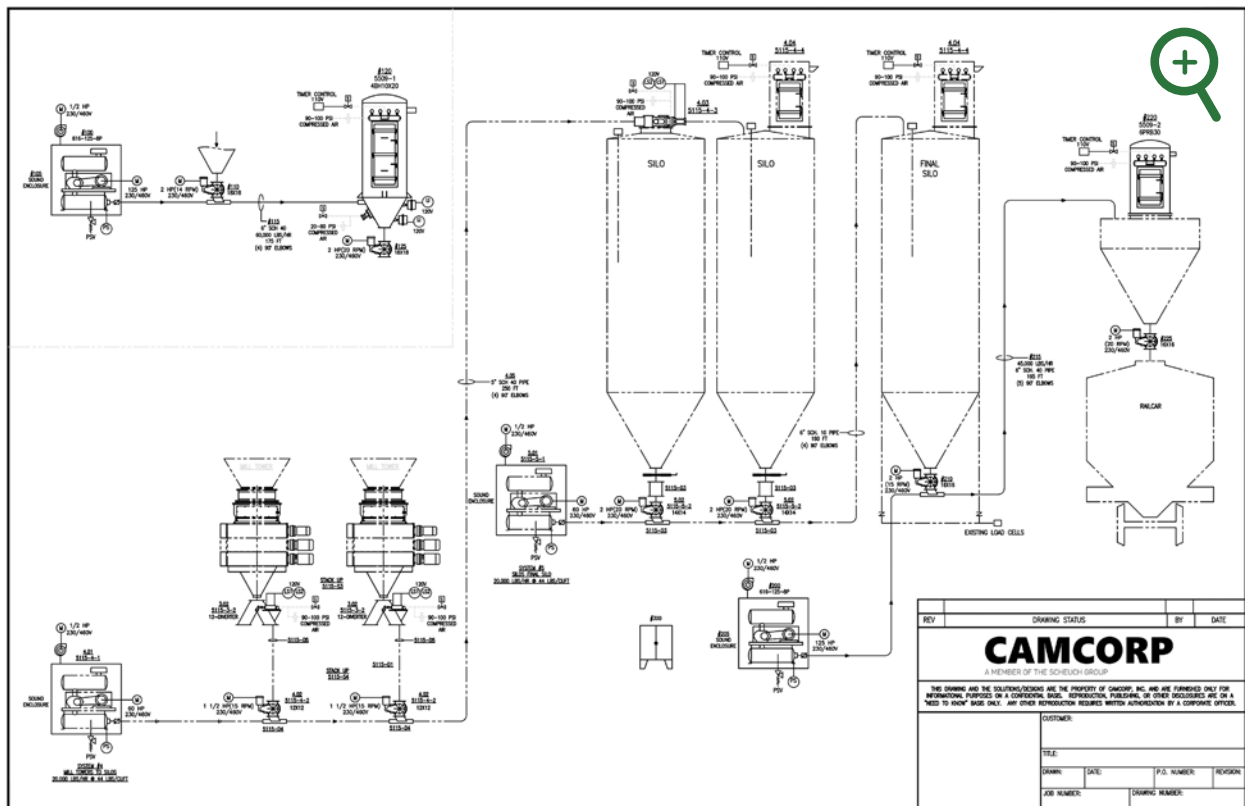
SILO

SILO

FINAL SILO

RAILCAR

TIMER CONTROL 110V

90-100 PSI COMPRESSED AIR

1/2 HP 230/460V

SOUND ENCLOSURE

125 HP 230/460V

PSV

2 HP(14 RPM) 230/460V

6" SCH 40 60,000 LBS/HR 175 FT (4) 90° ELBOWS

20-80 PSI COMPRESSED AIR

2 HP(30 RPM) 230/460V

16X18

5" SCH 40 PIPE 250 FT (4) 90° ELBOWS

6" SCH. 10 PIPE 180 FT (4) 90° ELBOWS

45,000 LBS/HR 6" SCH. 40 PIPE 165 FT (5) 90° ELBOWS

2 HP (20 RPM) 230/460V

2 HP(20 RPM) 230/460V

2 HP (15 RPM) 230/460V

14X14

EXISTING LOAD CELLS

60 HP 230/460V

SYSTEM #1 MILL TOWERS TO SILOS 20,000 LBS/HR @ 64 LBS/CUFT

SYSTEM #2 SILOS TO FINAL SILO 20,000 LBS/HR @ 64 LBS/CUFT

MILL TOWER

12-DIVERTER

STACK UP

1 1/2 HP(15 RPM) 230/460V

12X12

125 HP 230/460V

| REV | DRAWING STATUS | BY | DATE |
|---|---|---|---|

CAMCORP
A MEMBER OF THE SCHEUCH GROUP

THIS DRAWING AND THE SOLUTIONS/DESIGNS ARE THE PROPERTY OF CAMCORP, INC. AND ARE FURNISHED ONLY FOR INFORMATIONAL PURPOSES ON A CONFIDENTIAL BASIS. REPRODUCTION, PUBLISHING, OR OTHER DISCLOSURES ARE ON A "NEED TO KNOW" BASIS ONLY. ANY OTHER REPRODUCTION REQUIRES WRITTEN AUTHORIZATION BY A CORPORATE OFFICER.

CUSTOMER:

TITLE:

| DRAWN: | DATE: | P.O. NUMBER: | REVISION: |
|---|---|---|---|
| JOB NUMBER: | DRAWING NUMBER: | | |